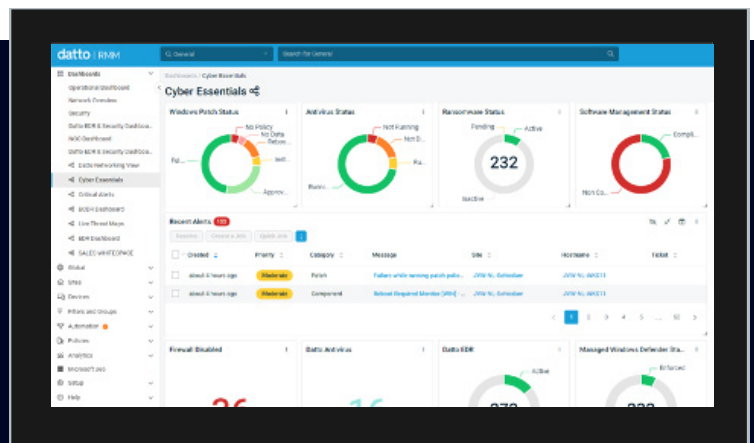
datto | RMM

General

Search for General

Dashboards
Operational Dashboard
Network Overview
Security
Datto EDR & Security Dashbo...
NOC Dashboard
Datto EDR & Security Dashbo...
Datto Networking View
Cyber Essentials
Critical Alerts
BUSH Dashboard
Live Threat Maps
EDR Dashboard
SALES WHITEPAGE
Global
Sites
Devices
Filters and Groups
Automation
Policies
Analytics
Microsoft 365
Setup
Help

Dashboards / Cyber Essentials

Cyber Essentials

Windows Patch Status
No Policy
No Data
Reboo...
Insti...
Approv...
Ful...

Antivirus Status
Not Running
Not D...
Ru...
Runni...

Ransomware Status
Pending
Active
232
Inactive

Software Management Status
Compli...
Non Co...

Recent Alerts 133

Resolve | Create a Job | Quick Job

| Created | Priority | Category | Message | Site | Hostname | Ticket |
|---|---|---|---|---|---|---|
| about 4 hours ago | Moderate | Patch | Failure while running patch polic... | JVW NL Schiedam | JVW-NL-WKS13 | |
| about 4 hours ago | Moderate | Component | Reboot Required Monitor [WIN] - ... | JVW NL Schiedam | JVW-NL-WKS13 | |

1 2 3 4 5 ... 52

Firewall Disabled
26

Datto Antivirus
16

Datto EDR
Active
232

Managed Windows Defender Sta...
Enforced
232